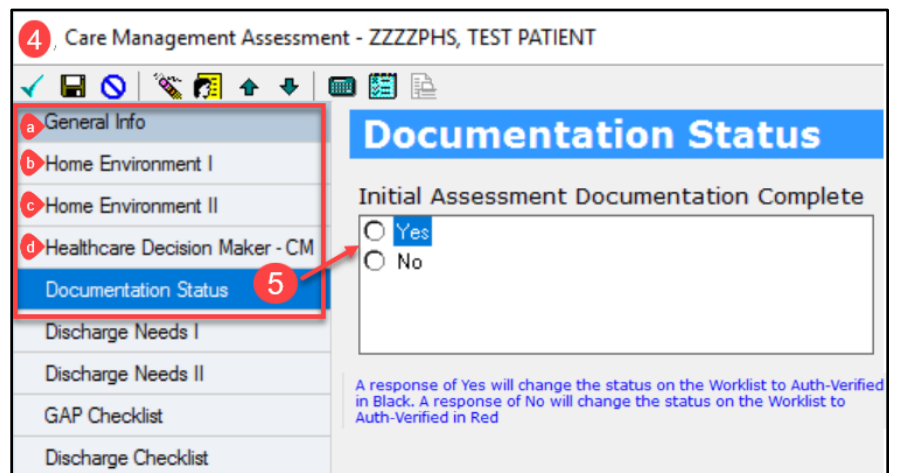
4 Care Management Assessment - ZZZZPHS, TEST PATIENT

a General Info
b Home Environment I
c Home Environment II
d Healthcare Decision Maker - CM
Documentation Status
5
Discharge Needs I
Discharge Needs II
GAP Checklist
Discharge Checklist

Documentation Status

Initial Assessment Documentation Complete
Yes
No

A response of Yes will change the status on the Worklist to Auth-Verified in Black. A response of No will change the status on the Worklist to Auth-Verified in Red